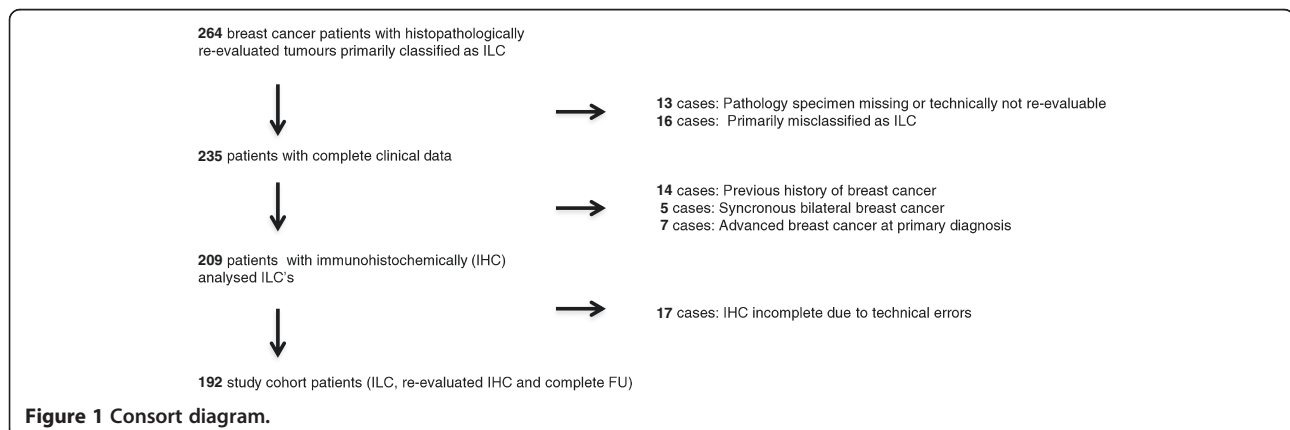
**264** breast cancer patients with histopathologically re-evaluated tumours primarily classified as ILC

**13** cases: Pathology specimen missing or technically not re-evaluable
**16** cases: Primarily misclassified as ILC

**235** patients with complete clinical data

**14** cases: Previous history of breast cancer
**5** cases: Syncronous bilateral breast cancer
**7** cases: Advanced breast cancer at primary diagnosis

**209** patients with immunohistochemically (IHC) analysed ILC's

**17** cases: IHC incomplete due to technical errors

**192** study cohort patients (ILC, re-evaluated IHC and complete FU)

**Figure 1 Consort diagram.**